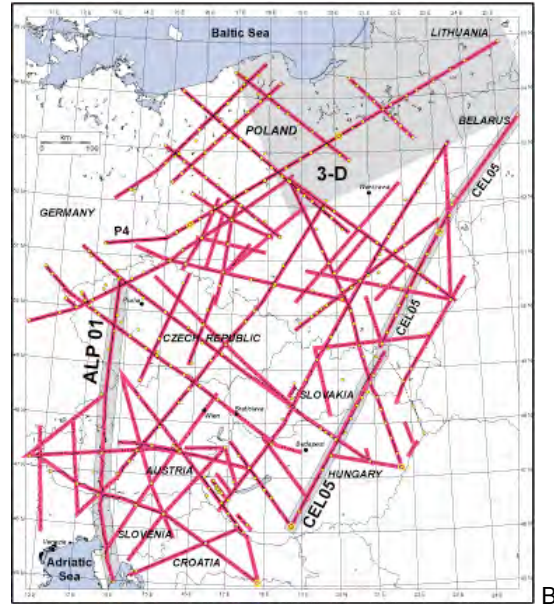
Baltic Sea
LITHUANIA
BELARUS
POLAND
km
0 100
3-D
Warszawa
GERMANY
P4
CEL05
Praha
CEL05
CZECH REPUBLIC
ALP 01
SLOVAKIA
Wien
Bratislava
Budapest
AUSTRIA
HUNGARY
CEL05
SLOVENIA
Venezia
Adriatic Sea
CROATIA
B